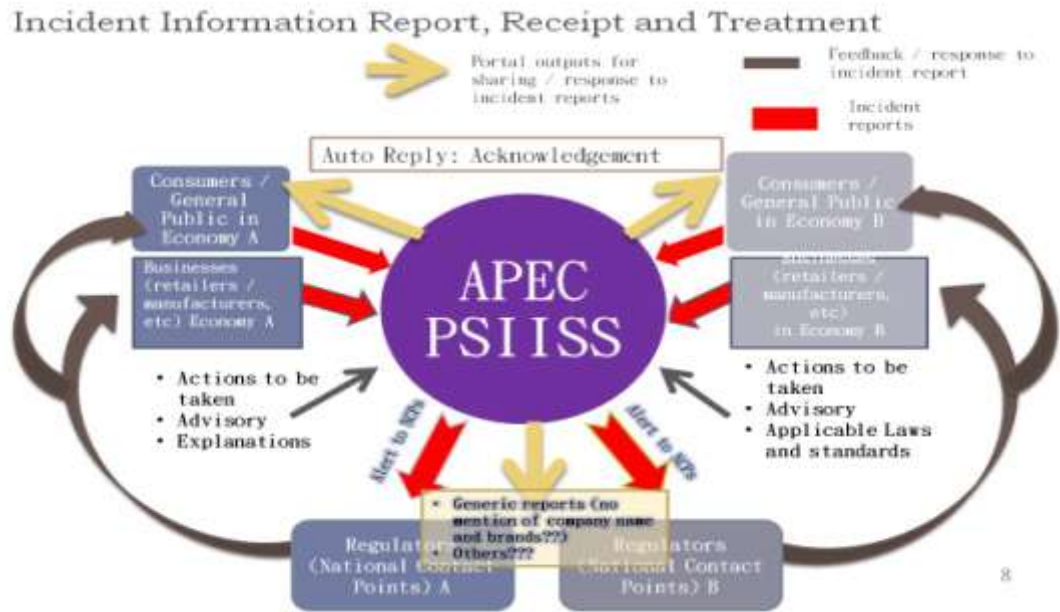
Incident Information Report, Receipt and Treatment

Portal outputs for sharing / response to incident reports

Feedback / response to incident report

Incident reports

Auto Reply: Acknowledgement

Consumers / General Public in Economy A

Businesses (retailers / manufacturers, etc) Economy A

APEC PSIISS

Consumers / General Public in Economy B

Businesses (retailers / manufacturers, etc) in Economy B

• Actions to be taken
• Advisory
• Explanations

• Actions to be taken
• Advisory
• Applicable Laws and standards

Alert to NCPs

Alert to NCPs

• Generic reports (no mention of company name and brands??)
• Others???

Regulators (National Contact Points) A

Regulators (National Contact Points) B

8